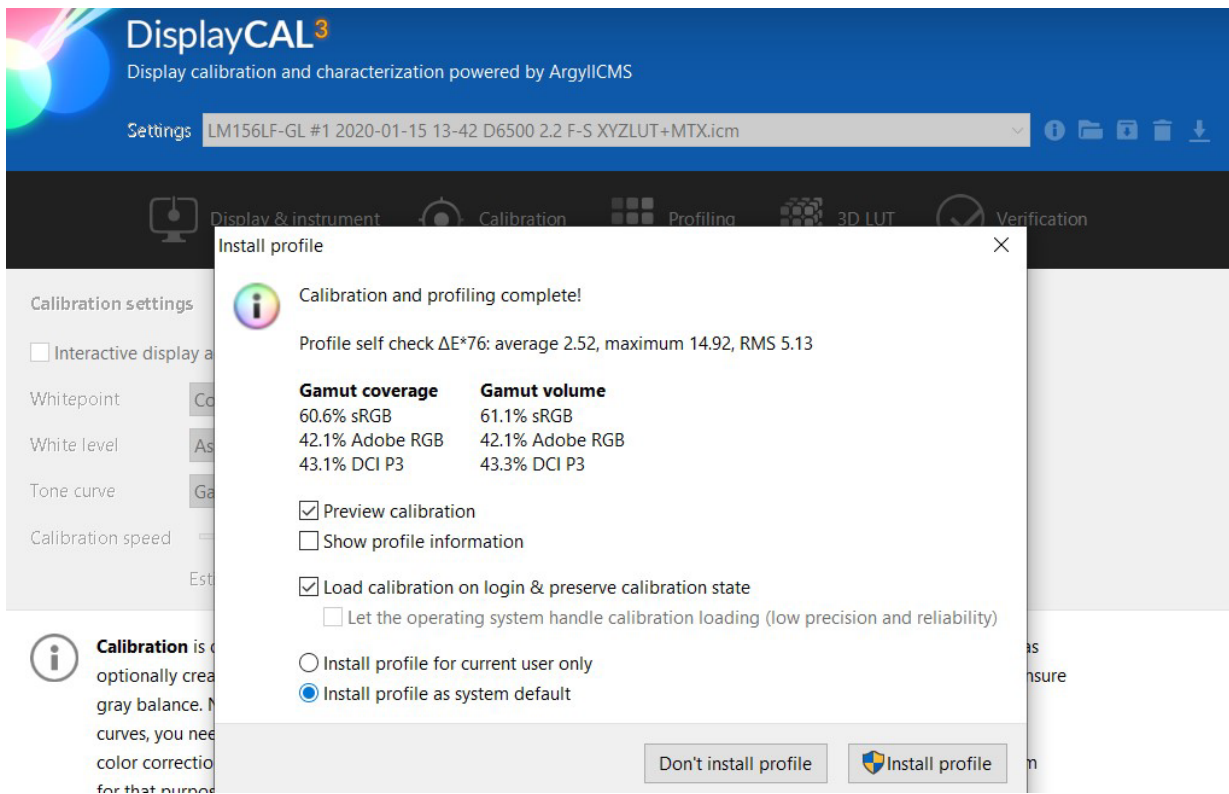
DisplayCAL³
Display calibration and characterization powered by ArgyllCMS

Settings LM156LF-GL #1 2020-01-15 13-42 D6500 2.2 F-S XYZLUT+MTX.icm

Display & instrument Calibration Profiling 3D LUT Verification

Calibration settings

Interactive display a

Whitepoint Co

White level As

Tone curve Ga

Calibration speed

Est

Calibration is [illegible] as optionally crea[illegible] nsure gray balance. N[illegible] curves, you nee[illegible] color correctio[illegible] m for that purpos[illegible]

Install profile

Calibration and profiling complete!

Profile self check ΔE*76: average 2.52, maximum 14.92, RMS 5.13

| Gamut coverage | Gamut volume |
|---|---|
| 60.6% sRGB | 61.1% sRGB |
| 42.1% Adobe RGB | 42.1% Adobe RGB |
| 43.1% DCI P3 | 43.3% DCI P3 |

Preview calibration
Show profile information

Load calibration on login & preserve calibration state
Let the operating system handle calibration loading (low precision and reliability)

Install profile for current user only
Install profile as system default

Don't install profile
Install profile